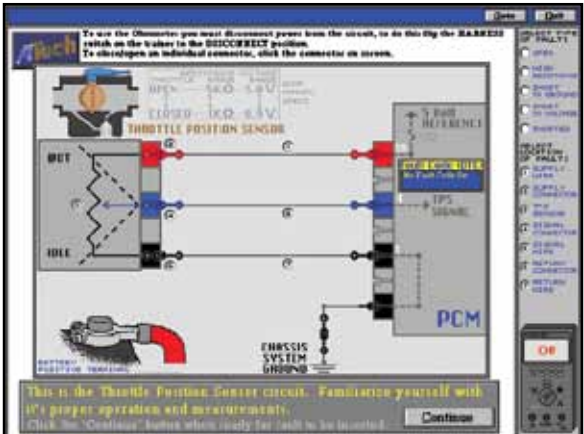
Tech

To use the Ohmmeter you must disconnect power from the circuit, to do this flip the HARNESS switch on the trainer to the DISCONNECT position.
To close/open an individual connector, click the connector on screen.

Gone Quit

OPEN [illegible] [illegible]
CLOSED 1KΩ 0.5V

THROTTLE POSITION SENSOR

WOT

IDLE

5 Volt REFERENCE

TPS SIGNAL

No Fault Code Set

PCM

CHASSIS SYSTEM GROUND

BATTERY POSITIVE TERMINAL

OPEN

HIGH RESISTANCE

SHORT TO GROUND

SHORT TO VOLTAGE

SHORTED

SUPPLY WIRE

SUPPLY CONNECTOR

TPS SENSOR

SIGNAL CONNECTOR

SIGNAL WIRE

RETURN CONNECTOR

RETURN WIRE

Off

This is the Throttle Position Sensor circuit. Familiarize yourself with it's proper operation and measurements.
Click the "Continue" button when ready for fault to be inserted.

Continue